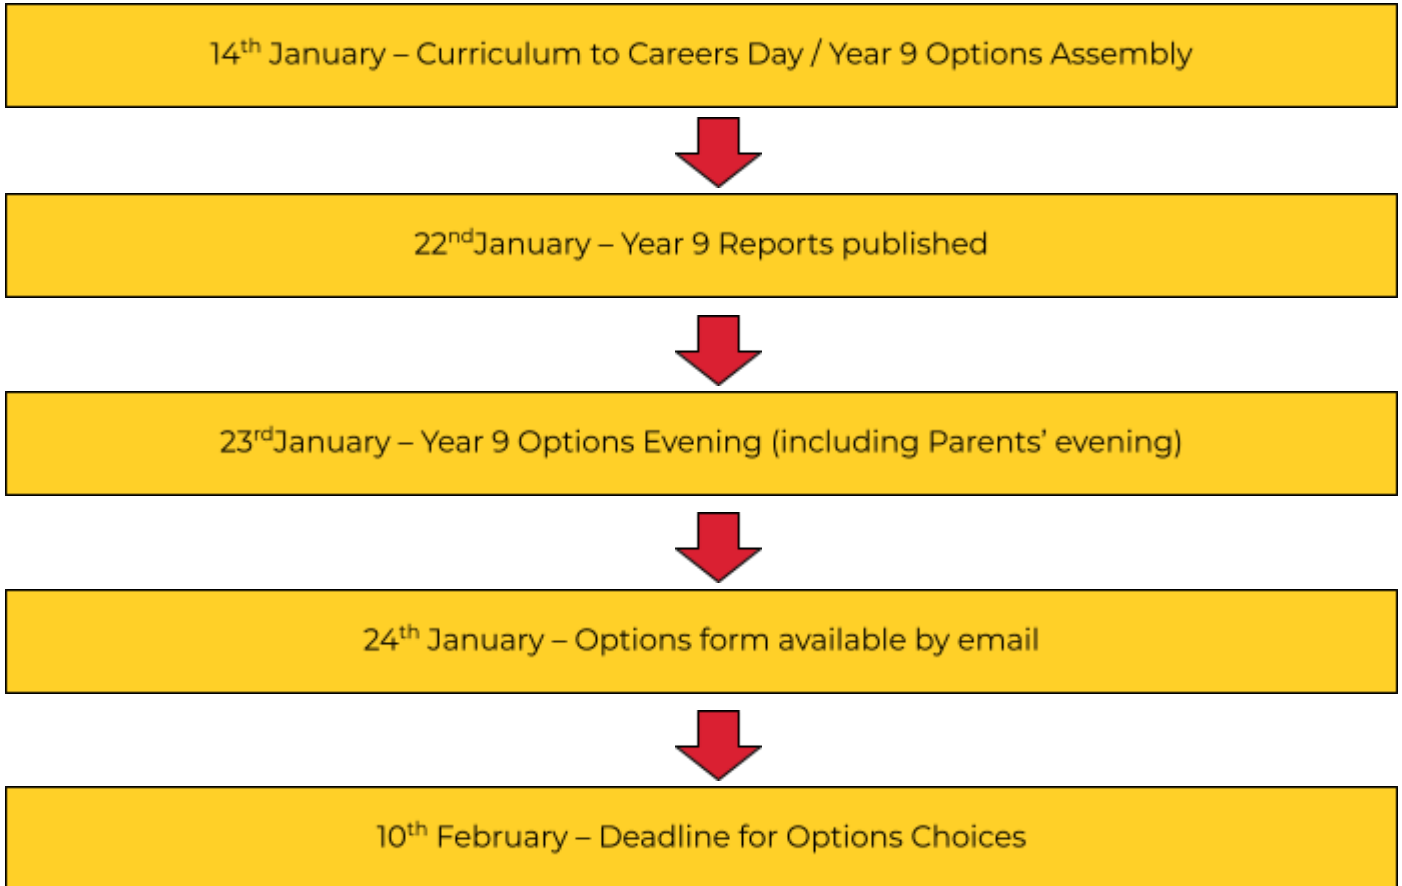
14th January – Curriculum to Careers Day / Year 9 Options Assembly

22ndJanuary – Year 9 Reports published

23rdJanuary – Year 9 Options Evening (including Parents' evening)

24th January – Options form available by email

10th February – Deadline for Options Choices